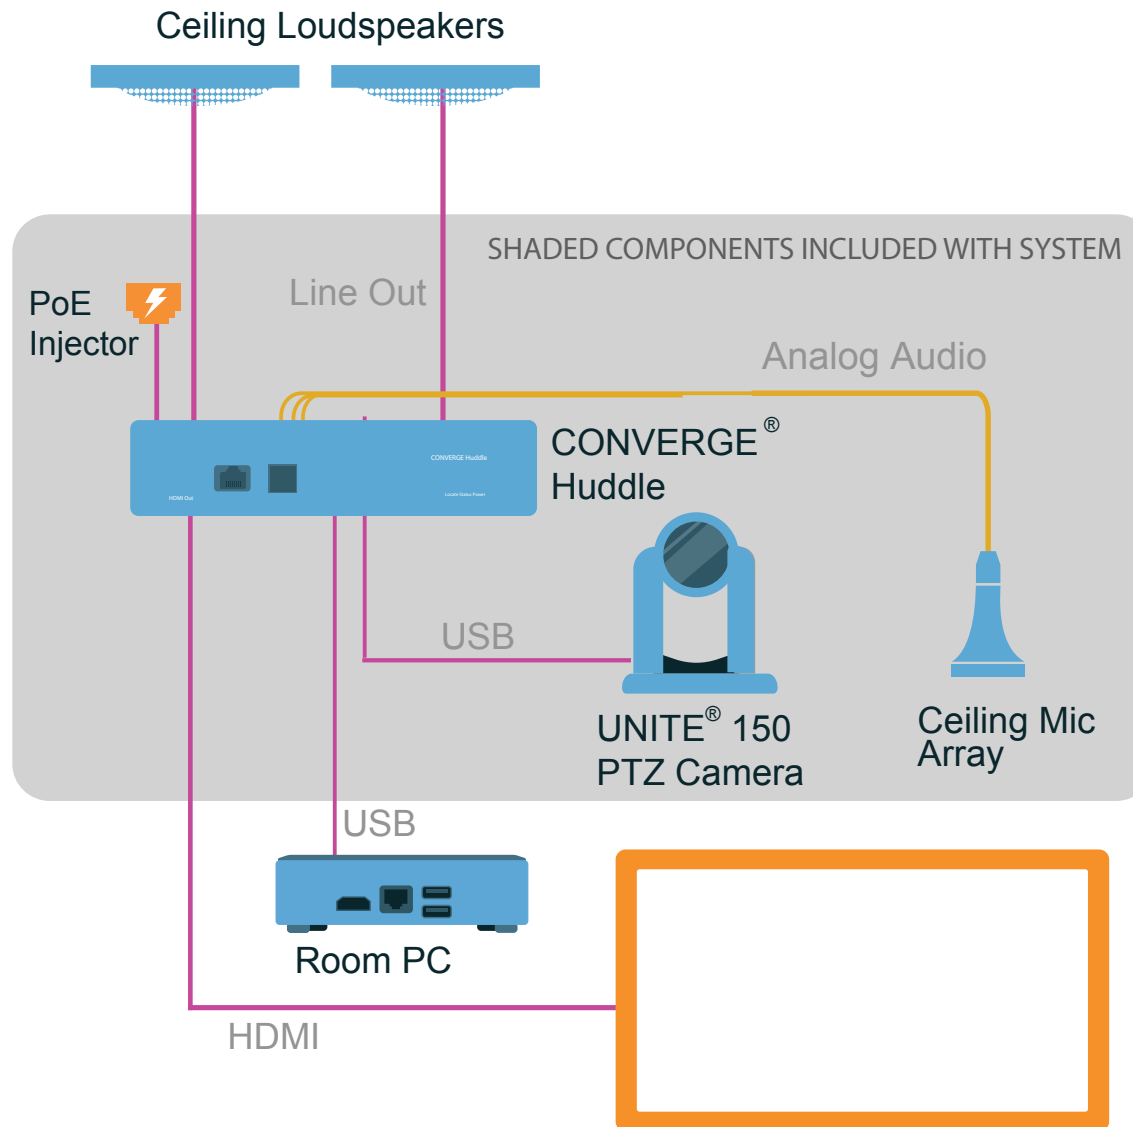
Ceiling Loudspeakers

SHADED COMPONENTS INCLUDED WITH SYSTEM

PoE Injector

Line Out

Analog Audio

CONVERGE Huddle

HDMI Out

Louder Status Power

CONVERGE® Huddle

USB

UNITE® 150 PTZ Camera

Ceiling Mic Array

USB

Room PC

HDMI